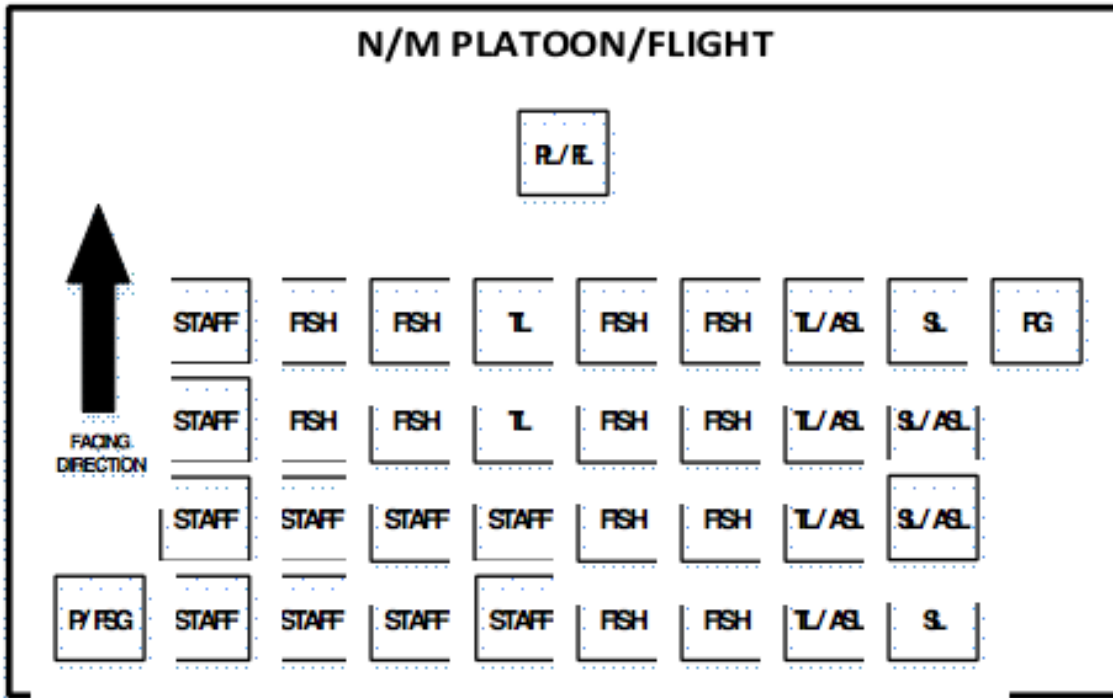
N/M PLATOON/FLIGHT

PL/FL

FACING DIRECTION

| STAFF | FISH | FISH | TL | FISH | FISH | TL/ASL | SL | FG |
|---|---|---|---|---|---|---|---|---|
| STAFF | FISH | FISH | TL | FISH | FISH | TL/ASL | SL/ASL | |
| STAFF | STAFF | STAFF | STAFF | FISH | FISH | TL/ASL | SL/ASL | |
| P/FSG | STAFF | STAFF | STAFF | STAFF | FISH | FISH | TL/ASL | SL |